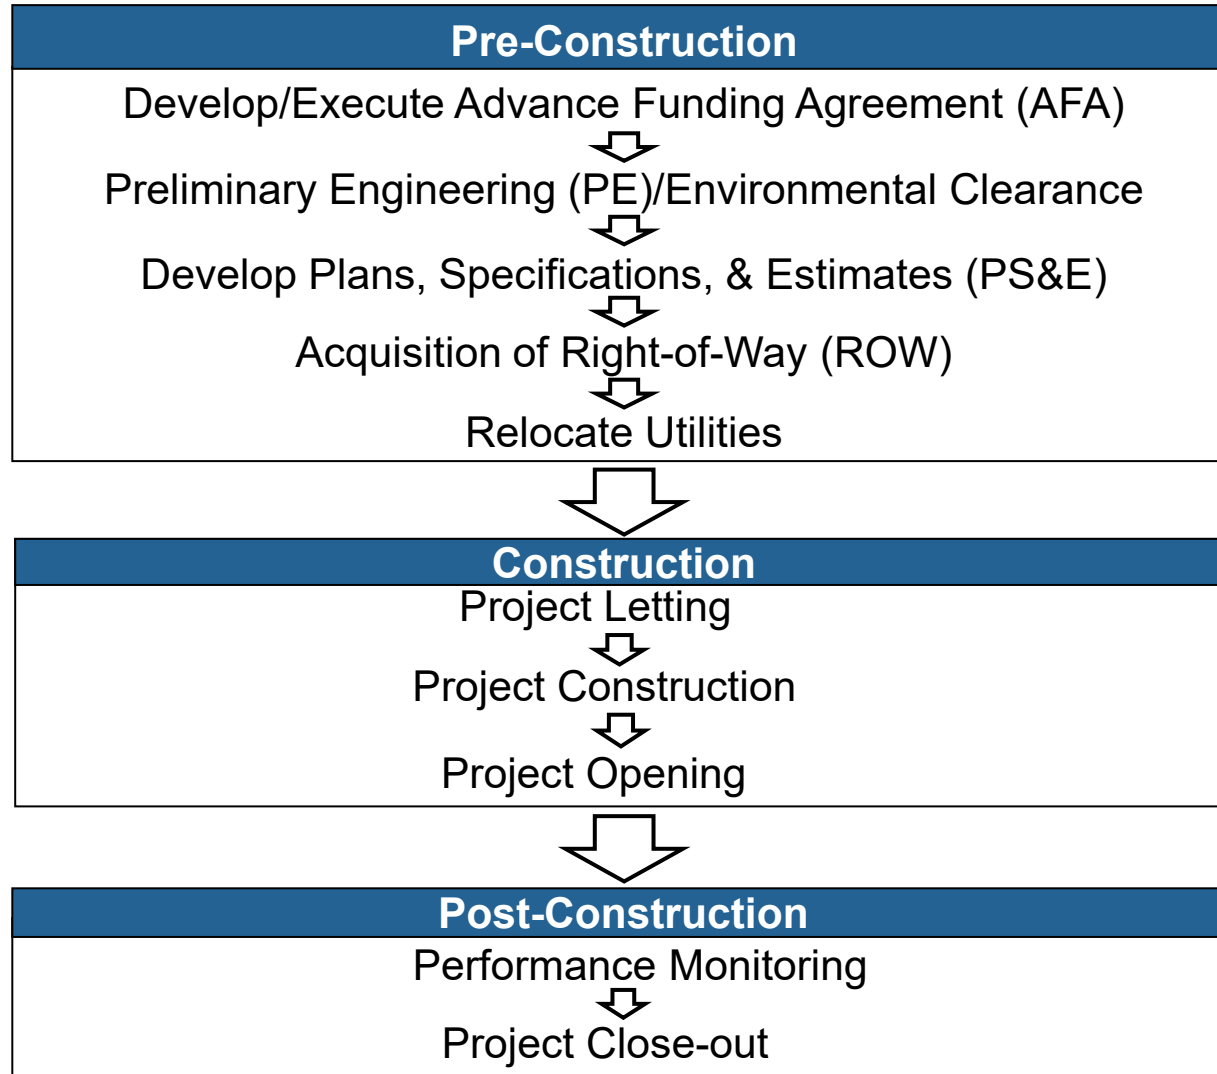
Pre-Construction

Develop/Execute Advance Funding Agreement (AFA)

Preliminary Engineering (PE)/Environmental Clearance

Develop Plans, Specifications, & Estimates (PS&E)

Acquisition of Right-of-Way (ROW)

Relocate Utilities

Construction

Project Letting

Project Construction

Project Opening

Post-Construction

Performance Monitoring

Project Close-out